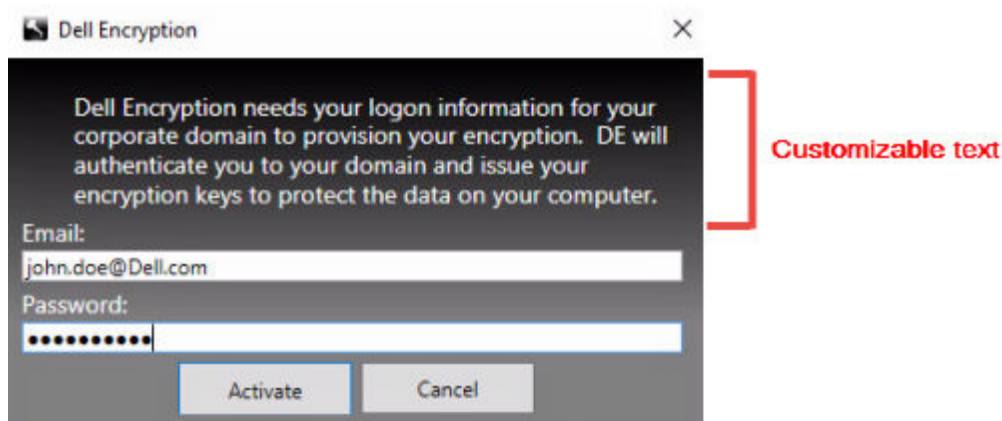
Dell Encryption

×

Dell Encryption needs your logon information for your corporate domain to provision your encryption. DE will authenticate you to your domain and issue your encryption keys to protect the data on your computer.

Customizable text

Email:

john.doe@Dell.com

Password:

●●●●●●●●●●●

Activate

Cancel